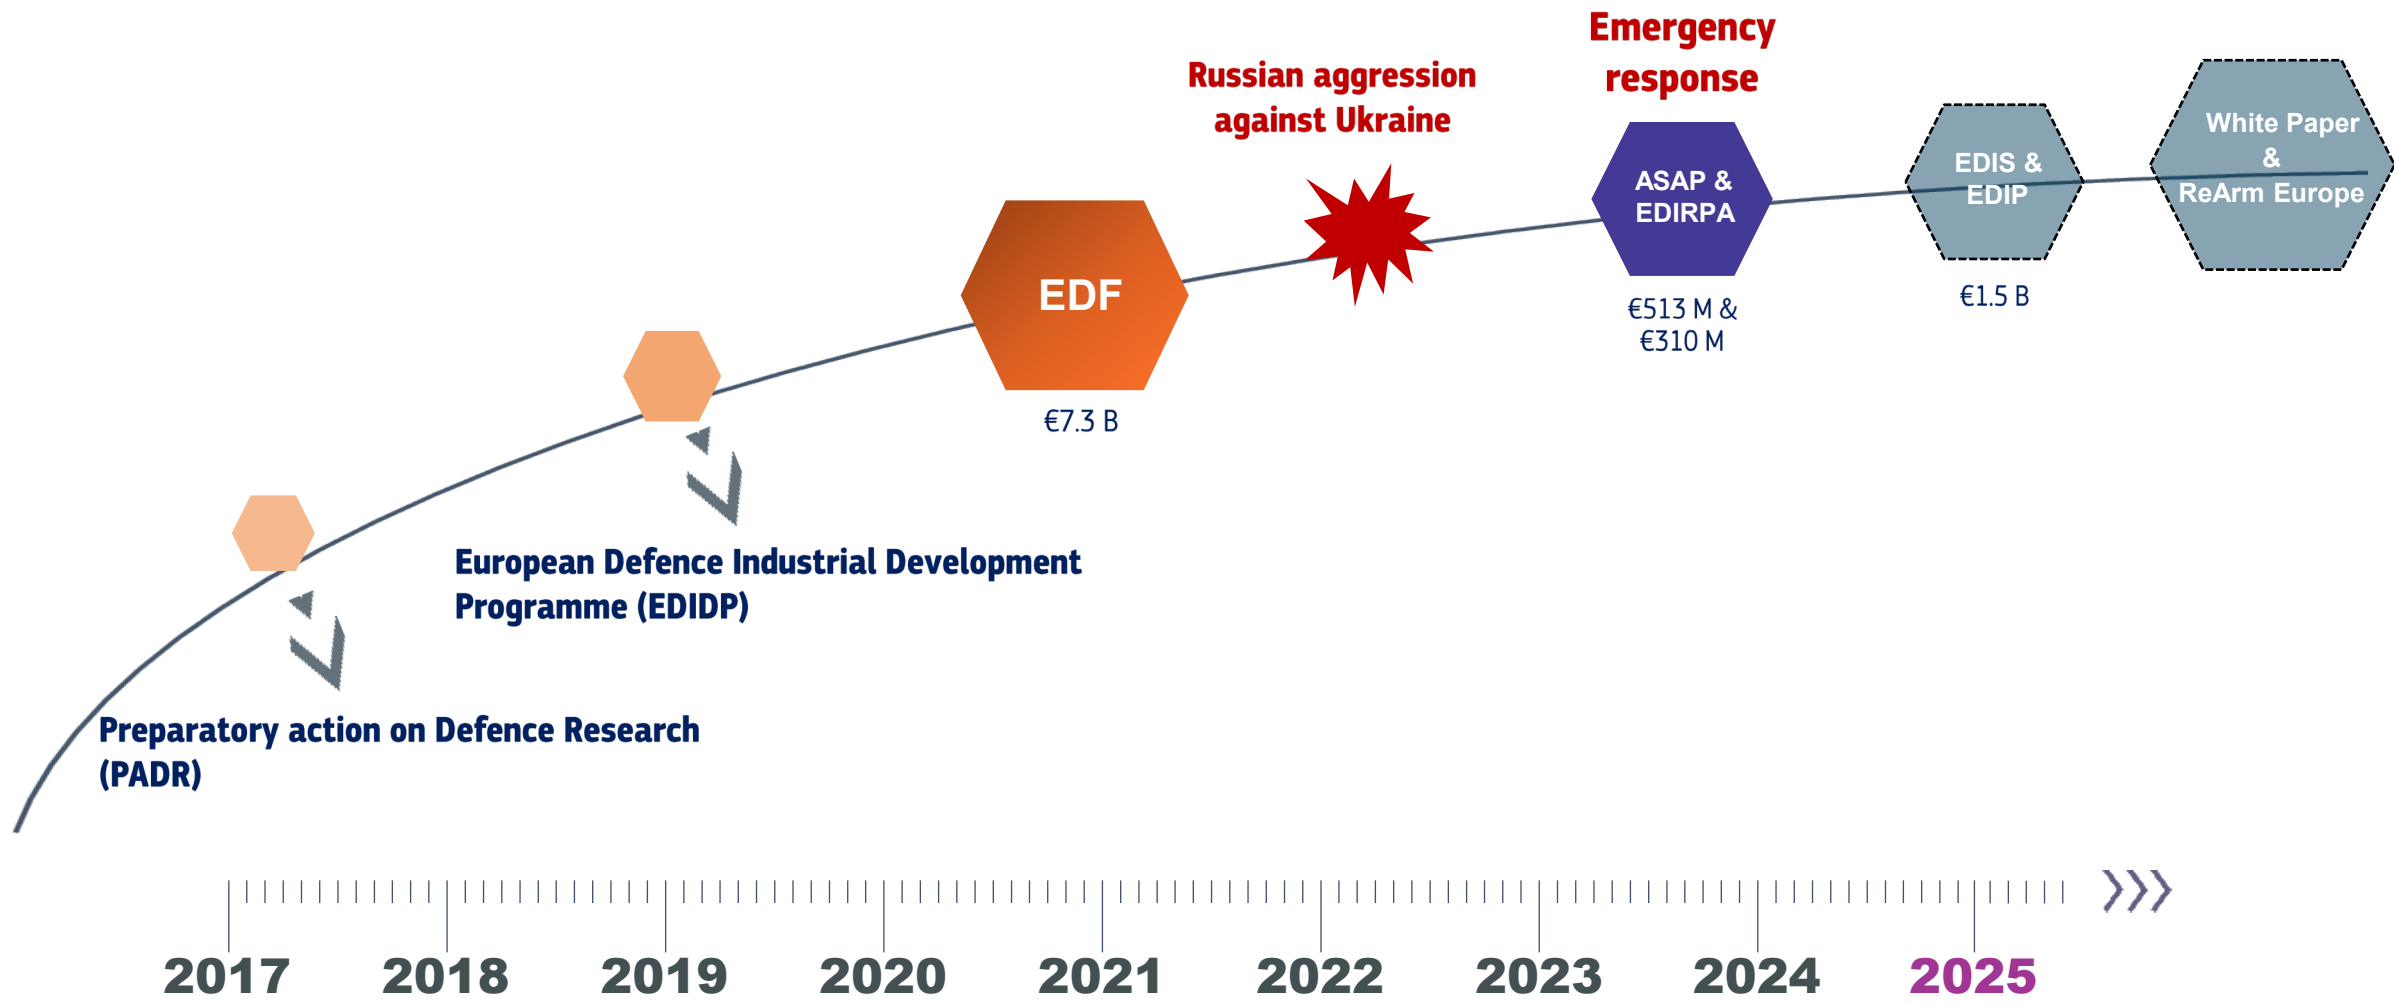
Emergency response

Russian aggression against Ukraine

White Paper & ReArm Europe

EDIS & EDIP

€1.5 B

ASAP & EDIRPA

€513 M & €310 M

EDF

€7.3 B

European Defence Industrial Development Programme (EDIDP)

Preparatory action on Defence Research (PADR)

2017 2018 2019 2020 2021 2022 2023 2024 2025